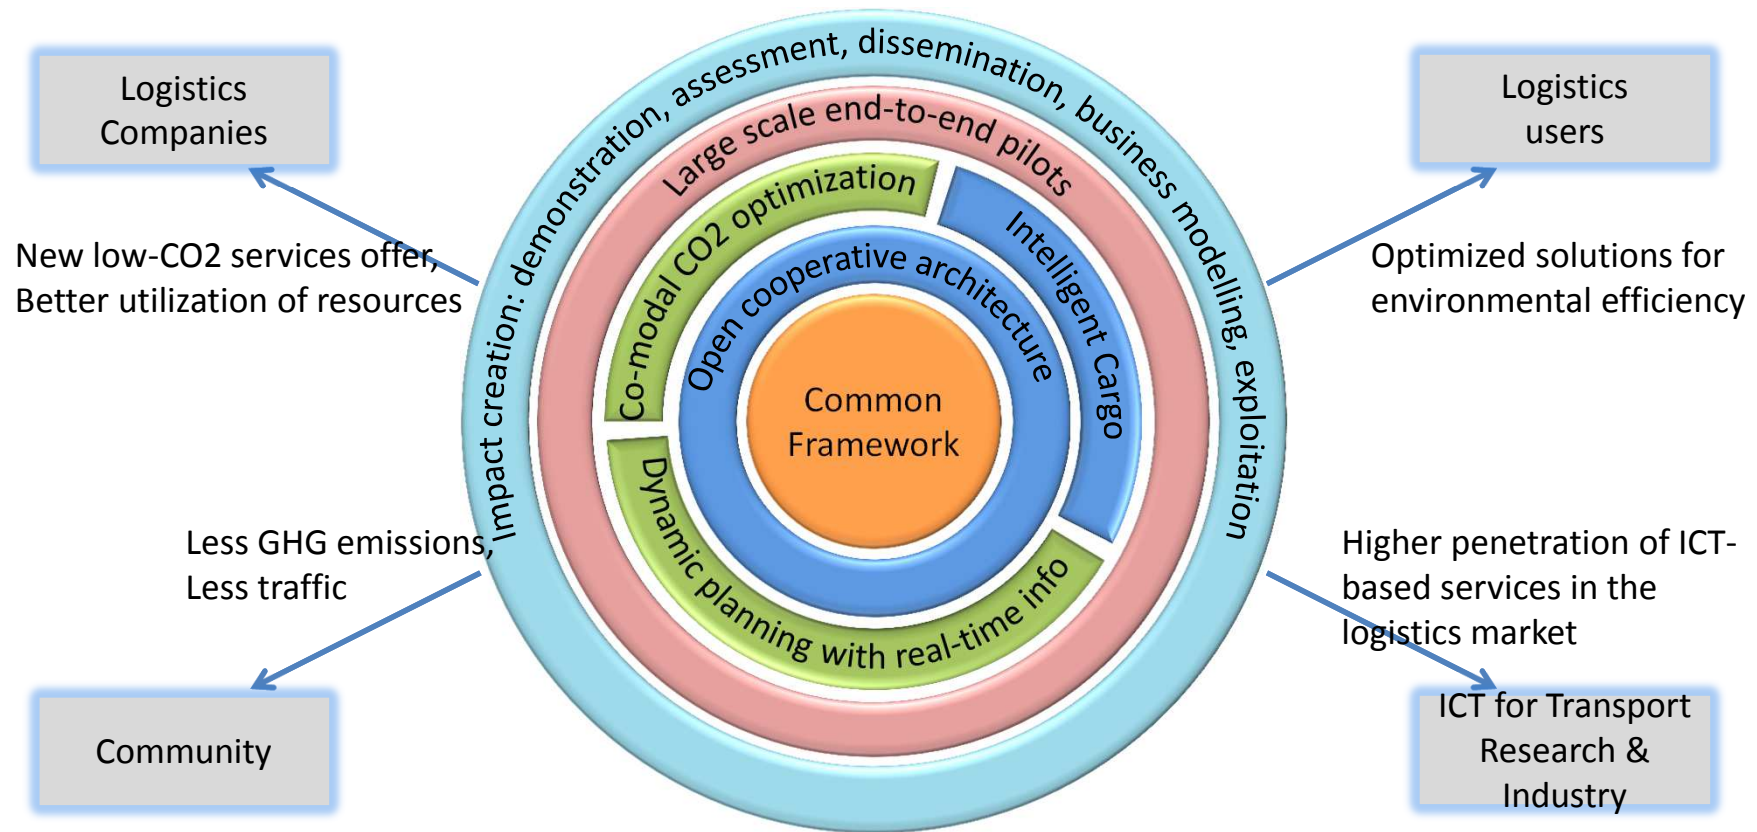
Logistics Companies

Logistics users

New low-CO2 services offer, Better utilization of resources

Optimized solutions for environmental efficiency

Impact creation: demonstration, assessment, dissemination, business modelling, exploitation

Large scale end-to-end pilots

Co-modal CO2 optimization

Intelligent Cargo

Open cooperative architecture

Common Framework

Dynamic planning with real-time info

Less GHG emissions, Less traffic

Higher penetration of ICT-based services in the logistics market

Community

ICT for Transport Research & Industry